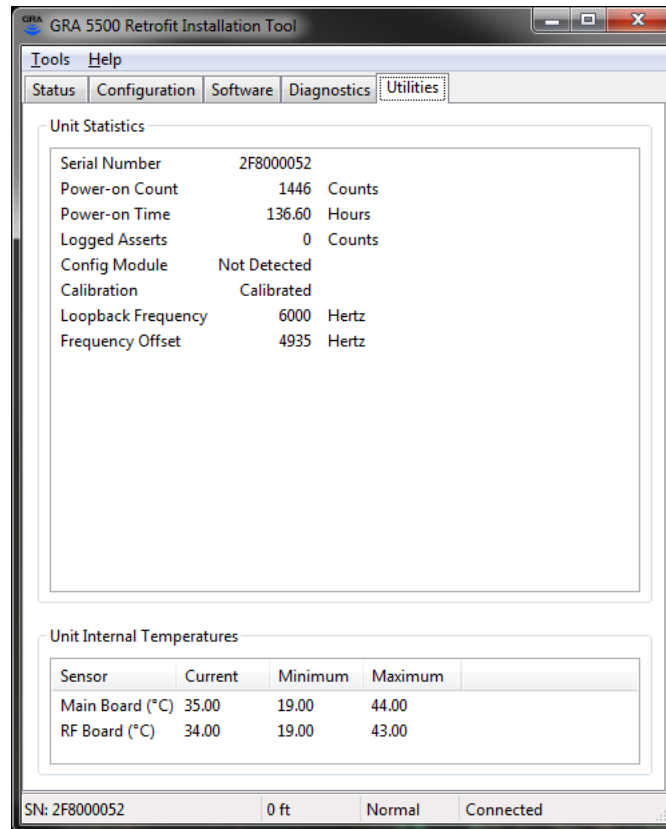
GRA GRA 5500 Retrofit Installation Tool

Tools Help

Status | Configuration | Software | Diagnostics | Utilities

Unit Statistics

| | | |
|---|---|---|
| Serial Number | 2F8000052 | |
| Power-on Count | 1446 | Counts |
| Power-on Time | 136.60 | Hours |
| Logged Asserts | 0 | Counts |
| Config Module | Not Detected | |
| Calibration | Calibrated | |
| Loopback Frequency | 6000 | Hertz |
| Frequency Offset | 4935 | Hertz |

Unit Internal Temperatures

| Sensor | Current | Minimum | Maximum |
|---|---|---|---|
| Main Board (°C) | 35.00 | 19.00 | 44.00 |
| RF Board (°C) | 34.00 | 19.00 | 43.00 |

SN: 2F8000052 | 0 ft | Normal | Connected